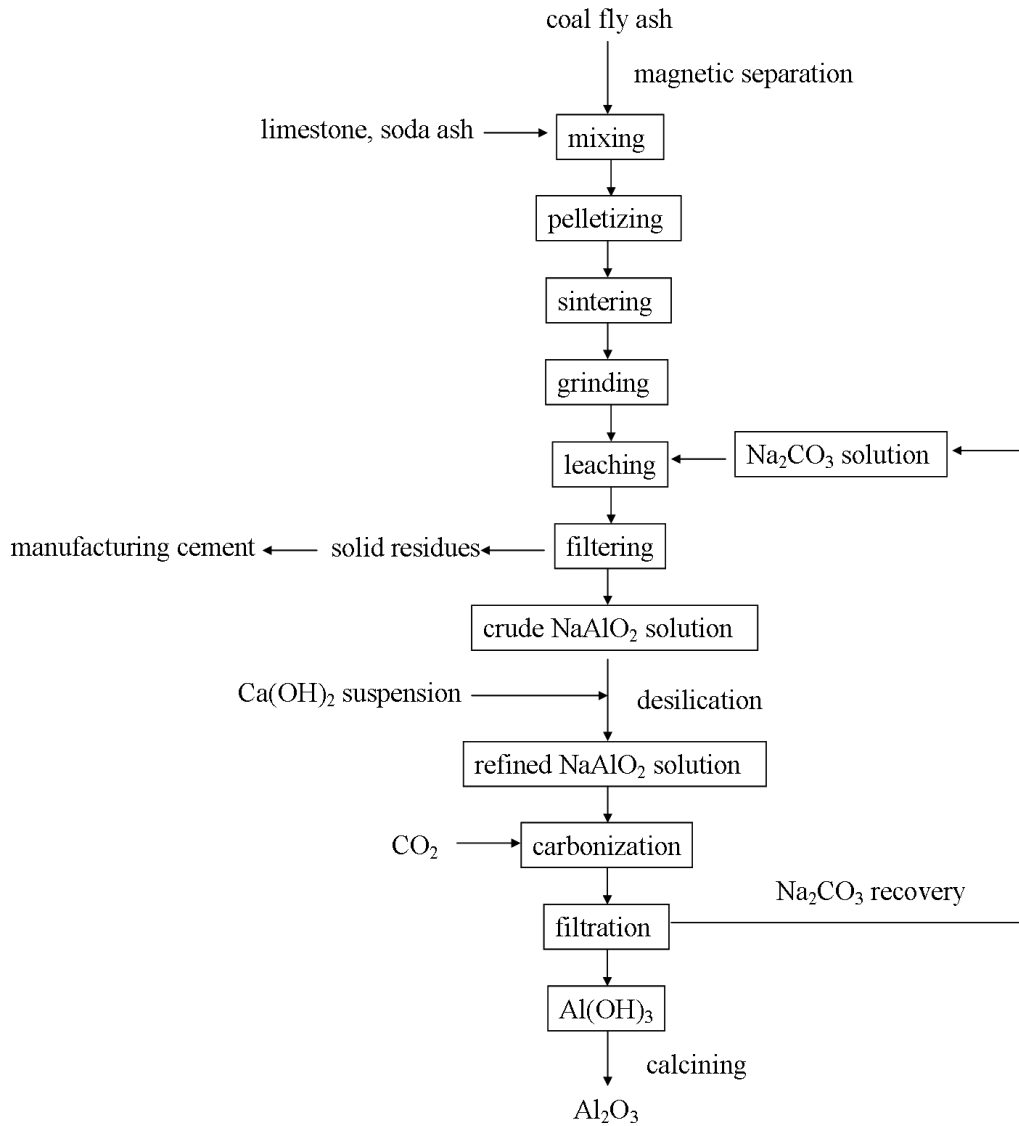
coal fly ash

magnetic separation

limestone, soda ash

mixing

pelletizing

sintering

grinding

leaching

$Na_2CO_3$ solution

manufacturing cement

solid residues

filtering

crude $NaAlO_2$ solution

$Ca(OH)_2$ suspension

desilication

refined $NaAlO_2$ solution

$CO_2$

carbonization

$Na_2CO_3$ recovery

filtration

$Al(OH)_3$

calcining

$Al_2O_3$